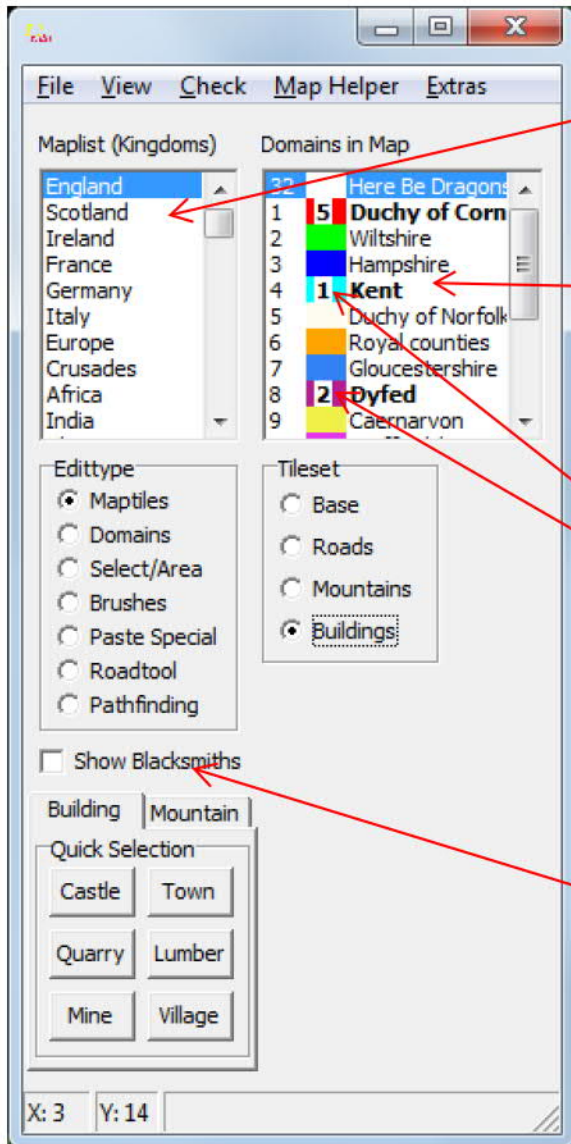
File View Check Map Helper Extras

Maplist (Kingdoms)

England
Scotland
Ireland
France
Germany
Italy
Europe
Crusades
Africa
India

Domains in Map

| | | |
|---|---|---|
| 32 | | Here Be Dragons |
| 1 | 5 | Duchy of Corn |
| 2 | | Wiltshire |
| 3 | | Hampshire |
| 4 | 1 | Kent |
| 5 | | Duchy of Norfolk |
| 6 | | Royal counties |
| 7 | | Gloucestershire |
| 8 | 2 | Dyfed |
| 9 | | Caernarvon |

Edittype
Maptiles
Domains
Select/Area
Brushes
Paste Special
Roadtool
Pathfinding

Tileset
Base
Roads
Mountains
Buildings

Show Blacksmiths

Building
Mountain

Quick Selection
Castle
Town
Quarry
Lumber
Mine
Village

X: 3
Y: 14